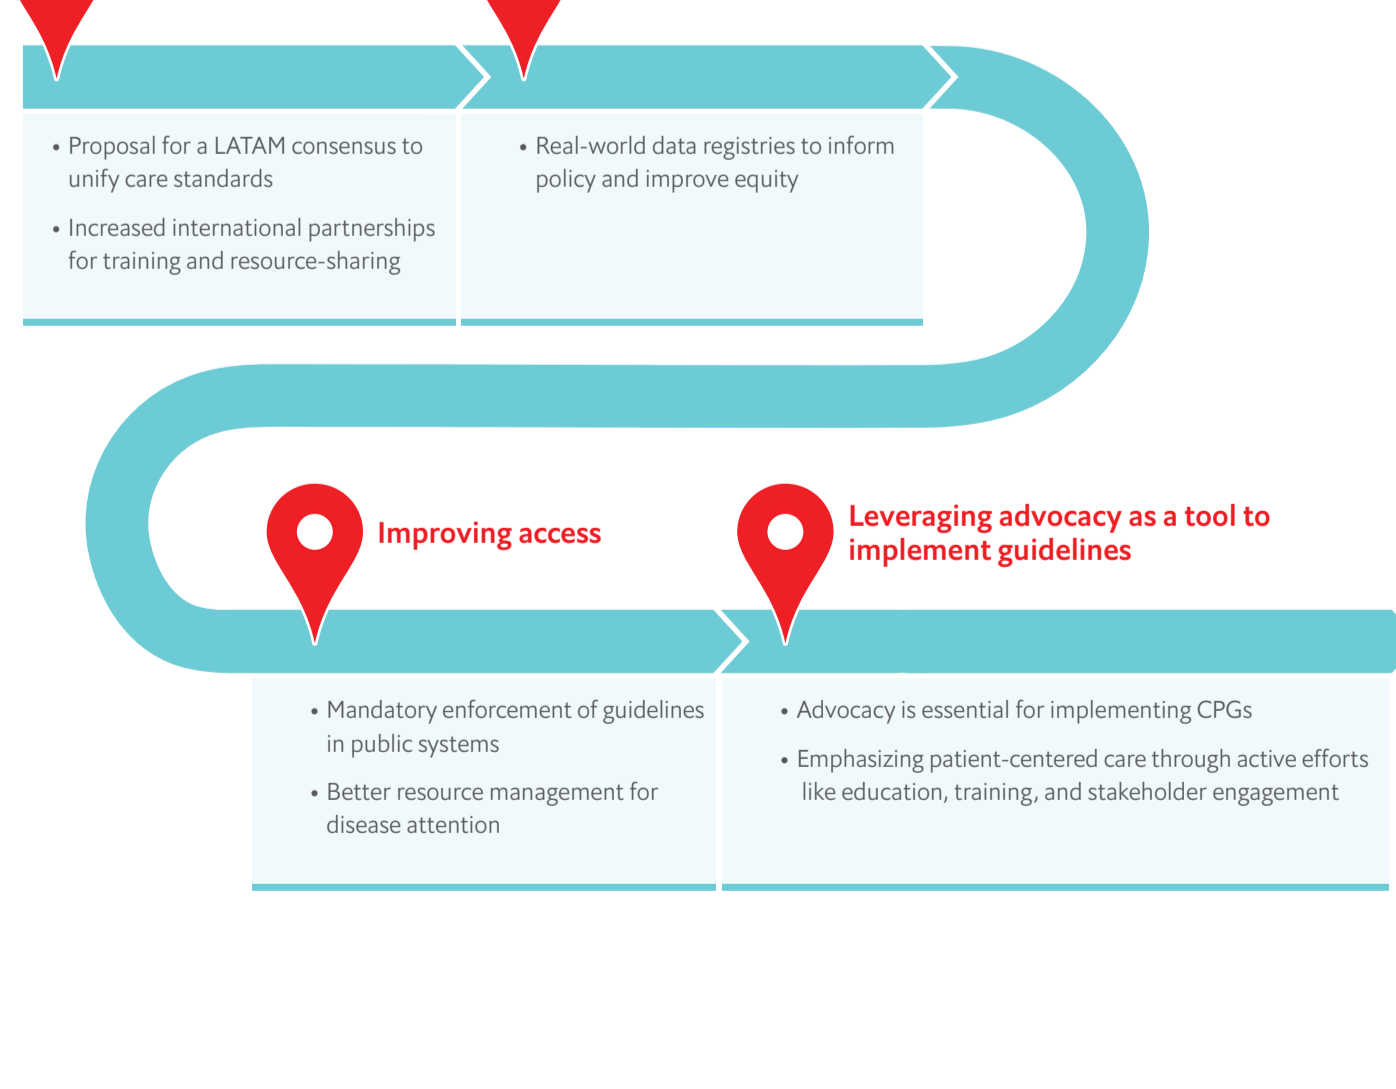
• Proposal for a LATAM consensus to unify care standards

• Increased international partnerships for training and resource-sharing

• Real-world data registries to inform policy and improve equity

Improving access

Leveraging advocacy as a tool to implement guidelines

• Mandatory enforcement of guidelines in public systems

• Better resource management for disease attention

• Advocacy is essential for implementing CPGs

• Emphasizing patient-centered care through active efforts like education, training, and stakeholder engagement